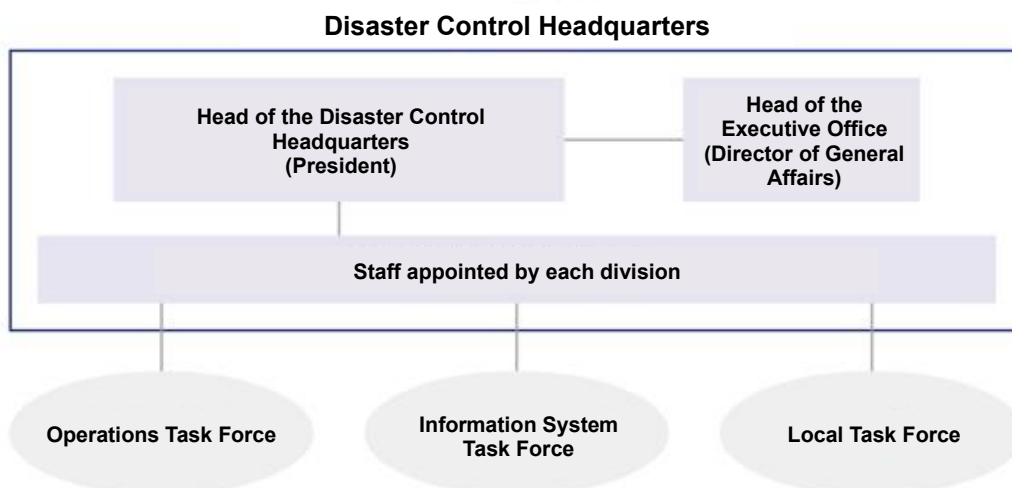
Disaster Control Headquarters

Head of the Disaster Control Headquarters (President)

Head of the Executive Office (Director of General Affairs)

Staff appointed by each division

Operations Task Force

Information System Task Force

Local Task Force